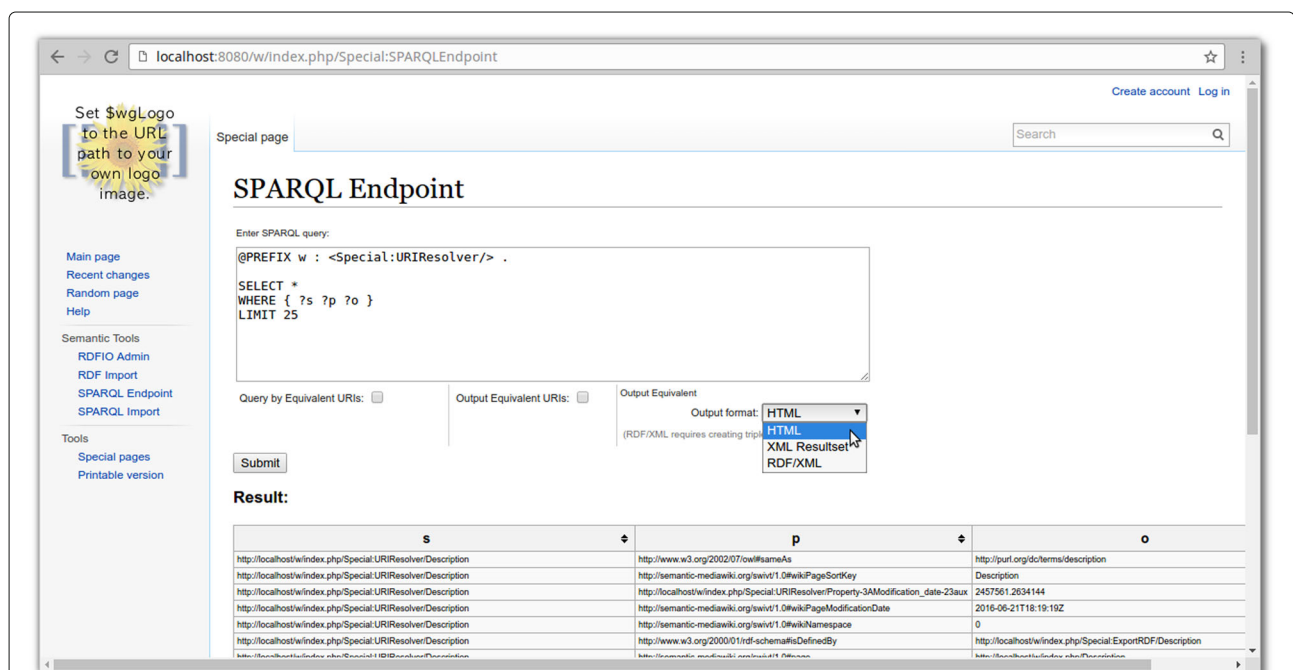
localhost:8080/w/index.php/Special:SPARQLEndpoint

Create account Log in

Set $wgLogo to the URL path to your own logo image.

Special page

Search

SPARQL Endpoint

Enter SPARQL query:

@PREFIX w : <Special:URIResolver/> .

SELECT *
WHERE { ?s ?p ?o }
LIMIT 25

Main page
Recent changes
Random page
Help

Semantic Tools
RDFIO Admin
RDF Import
SPARQL Endpoint
SPARQL Import

Tools
Special pages
Printable version

Query by Equivalent URIs:

Output Equivalent URIs:

Output Equivalent

Output format: HTML

HTML
XML Resultset
RDF/XML

(RDF/XML requires creating tripl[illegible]

Submit

Result:

| s | p | o |
|---|---|---|
| http://localhost/w/index.php/Special:URIResolver/Description | http://www.w3.org/2002/07/owl#sameAs | http://purl.org/dc/terms/description |
| http://localhost/w/index.php/Special:URIResolver/Description | http://semantic-mediawiki.org/swivt/1.0#wikiPageSortKey | Description |
| http://localhost/w/index.php/Special:URIResolver/Description | http://localhost/w/index.php/Special:URIResolver/Property-3AModification_date-23aux | 2457561.2634144 |
| http://localhost/w/index.php/Special:URIResolver/Description | http://semantic-mediawiki.org/swivt/1.0#wikiPageModificationDate | 2016-06-21T18:19:19Z |
| http://localhost/w/index.php/Special:URIResolver/Description | http://semantic-mediawiki.org/swivt/1.0#wikiNamespace | 0 |
| http://localhost/w/index.php/Special:URIResolver/Description | http://www.w3.org/2000/01/rdf-schema#isDefinedBy | http://localhost/w/index.php/Special:ExportRDF/Description |